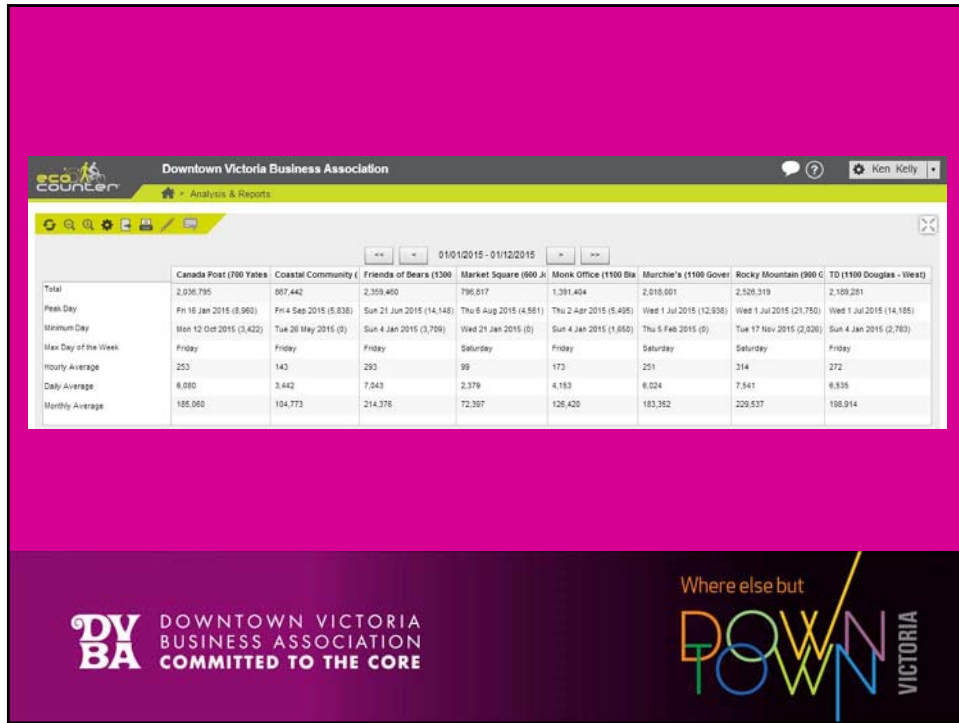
eco counter

Downtown Victoria Business Association

Ken Kelly

Analysis & Reports

<< < 01/01/2015 - 01/12/2015 > >>

| | Canada Post (700 Yates | Coastal Community ( | Friends of Bears (1300 | Market Square (600 Jo | Monk Office (1100 Bla | Murchie's (1100 Gover | Rocky Mountain (900 G | TD (1100 Douglas - West) |
|---|---|---|---|---|---|---|---|---|
| Total | 2,036,795 | 867,442 | 2,359,460 | 796,817 | 1,391,404 | 2,018,001 | 2,526,319 | 2,189,281 |
| Peak Day | Fri 16 Jan 2015 (8,960) | Fri 4 Sep 2015 (5,838) | Sun 21 Jun 2015 (14,148) | Thu 6 Aug 2015 (4,561) | Thu 2 Apr 2015 (5,495) | Wed 1 Jul 2015 (12,936) | Wed 1 Jul 2015 (21,750) | Wed 1 Jul 2015 (14,185) |
| Minimum Day | Mon 12 Oct 2015 (3,422) | Tue 26 May 2015 (0) | Sun 4 Jan 2015 (3,709) | Wed 21 Jan 2015 (0) | Sun 4 Jan 2015 (1,650) | Thu 5 Feb 2015 (0) | Tue 17 Nov 2015 (2,026) | Sun 4 Jan 2015 (2,783) |
| Max Day of the Week | Friday | Friday | Friday | Saturday | Friday | Saturday | Saturday | Friday |
| Hourly Average | 253 | 143 | 293 | 99 | 173 | 251 | 314 | 272 |
| Daily Average | 6,080 | 3,442 | 7,043 | 2,379 | 4,153 | 6,024 | 7,541 | 6,535 |
| Monthly Average | 185,060 | 104,773 | 214,376 | 72,397 | 126,420 | 183,352 | 229,537 | 198,914 |

DVBA DOWNTOWN VICTORIA BUSINESS ASSOCIATION COMMITTED TO THE CORE

Where else but DOWNTOWN VICTORIA